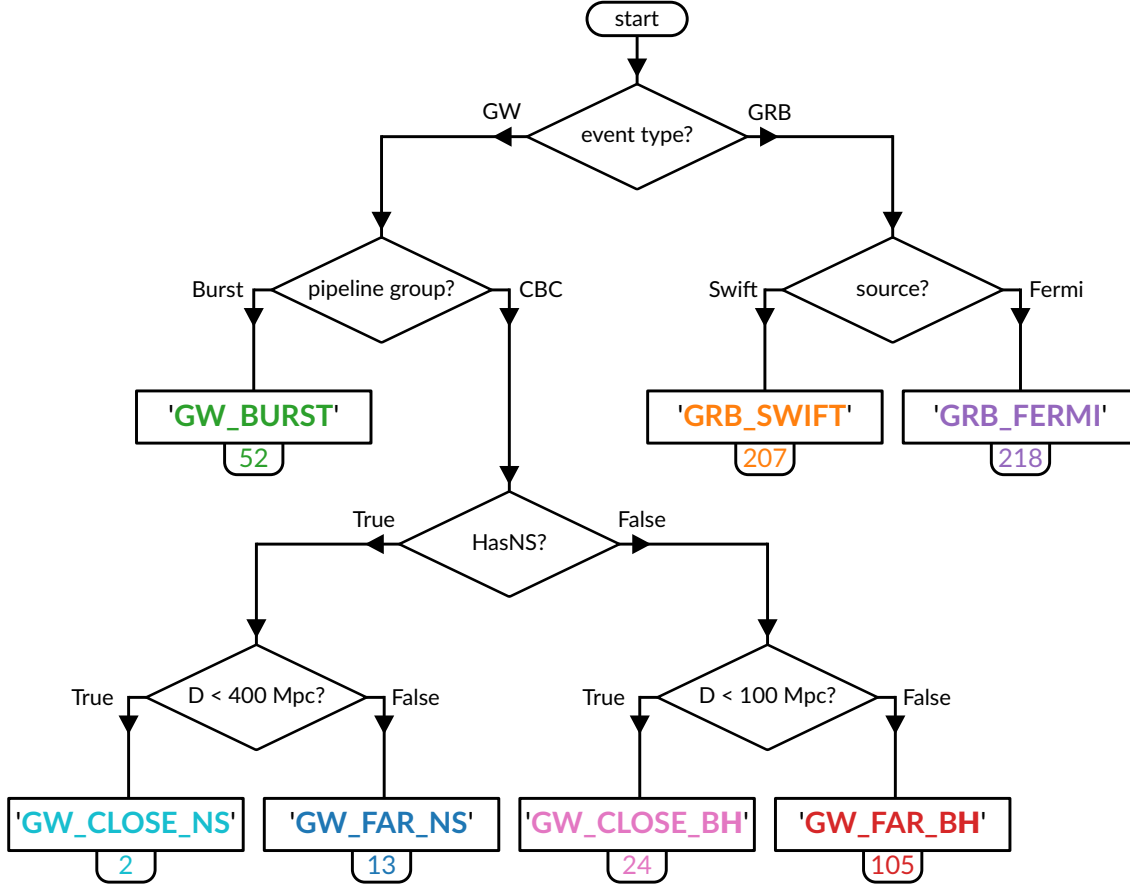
start

event type?

GW

GRB

pipeline group?

Burst

CBC

source?

Swift

Fermi

'GW_BURST'

52

'GRB_SWIFT'

207

'GRB_FERMI'

218

HasNS?

True

False

D < 400 Mpc?

True

False

D < 100 Mpc?

True

False

'GW_CLOSE_NS'

2

'GW_FAR_NS'

13

'GW_CLOSE_BH'

24

'GW_FAR_BH'

105